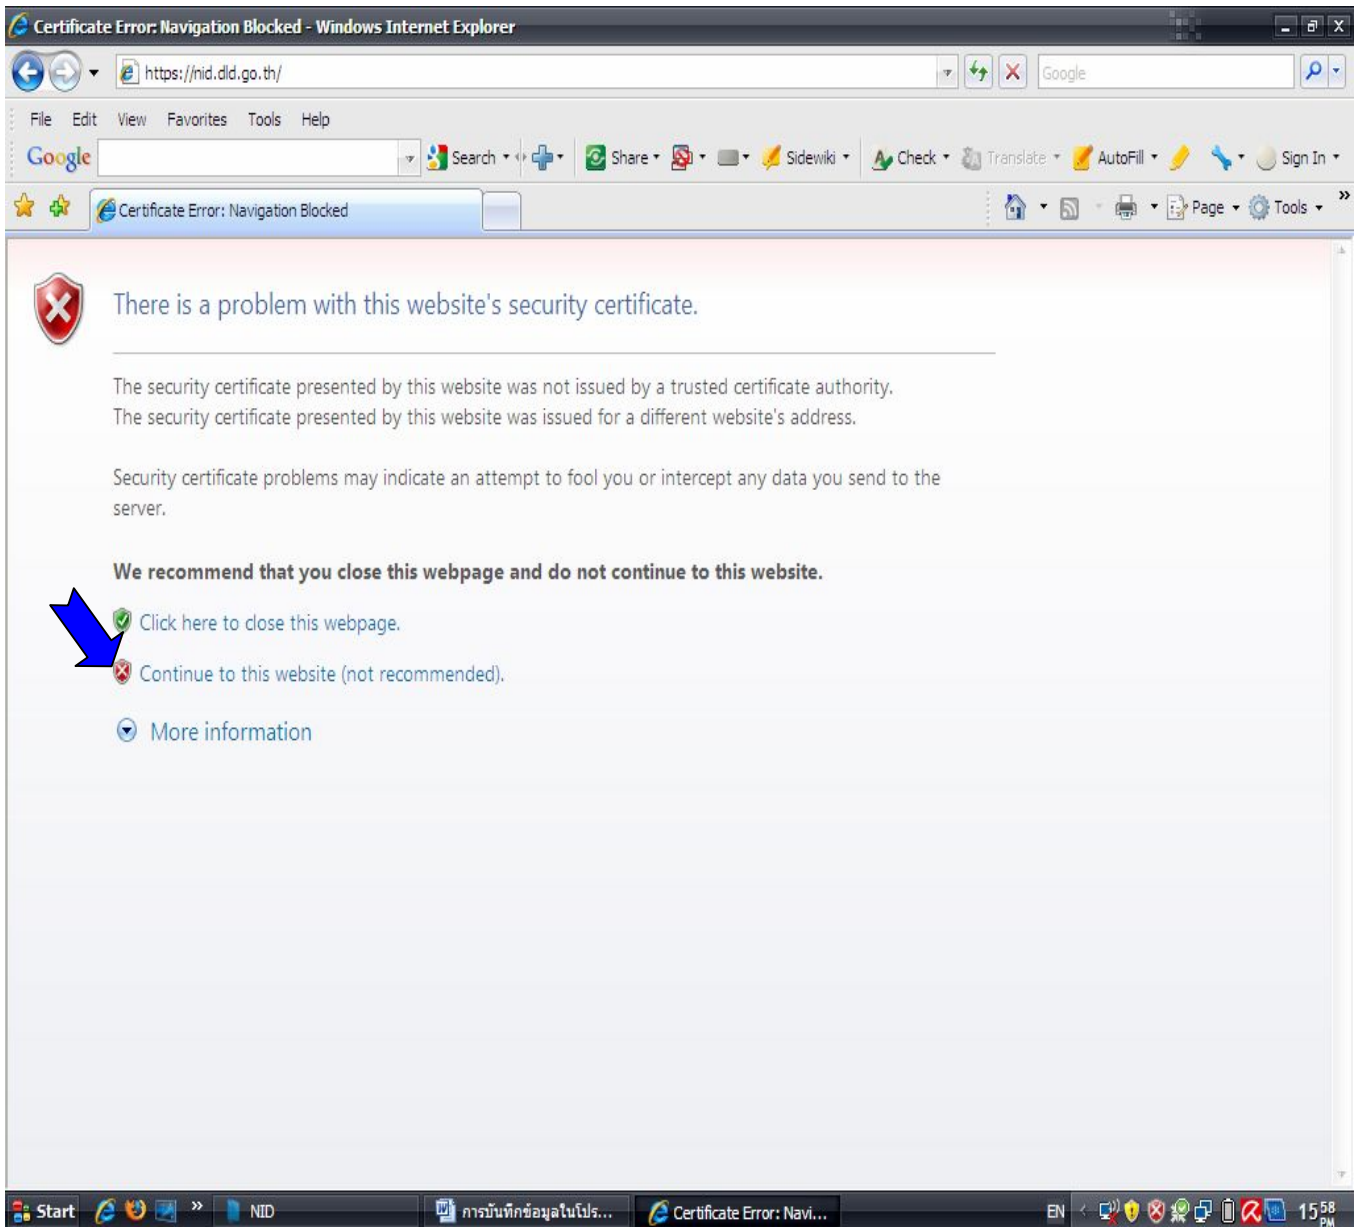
Certificate Error: Navigation Blocked - Windows Internet Explorer

https://nid.dld.go.th/

Google

File Edit View Favorites Tools Help

Google Search Share Sidewiki Check Translate AutoFill Sign In

Certificate Error: Navigation Blocked

Page Tools

There is a problem with this website's security certificate.

The security certificate presented by this website was not issued by a trusted certificate authority.
The security certificate presented by this website was issued for a different website's address.

Security certificate problems may indicate an attempt to fool you or intercept any data you send to the server.

**We recommend that you close this webpage and do not continue to this website.**

Click here to close this webpage.

Continue to this website (not recommended).

More information

Start NID การบันทึกข้อมูลในโปร... Certificate Error: Navi... EN 15:58 PM